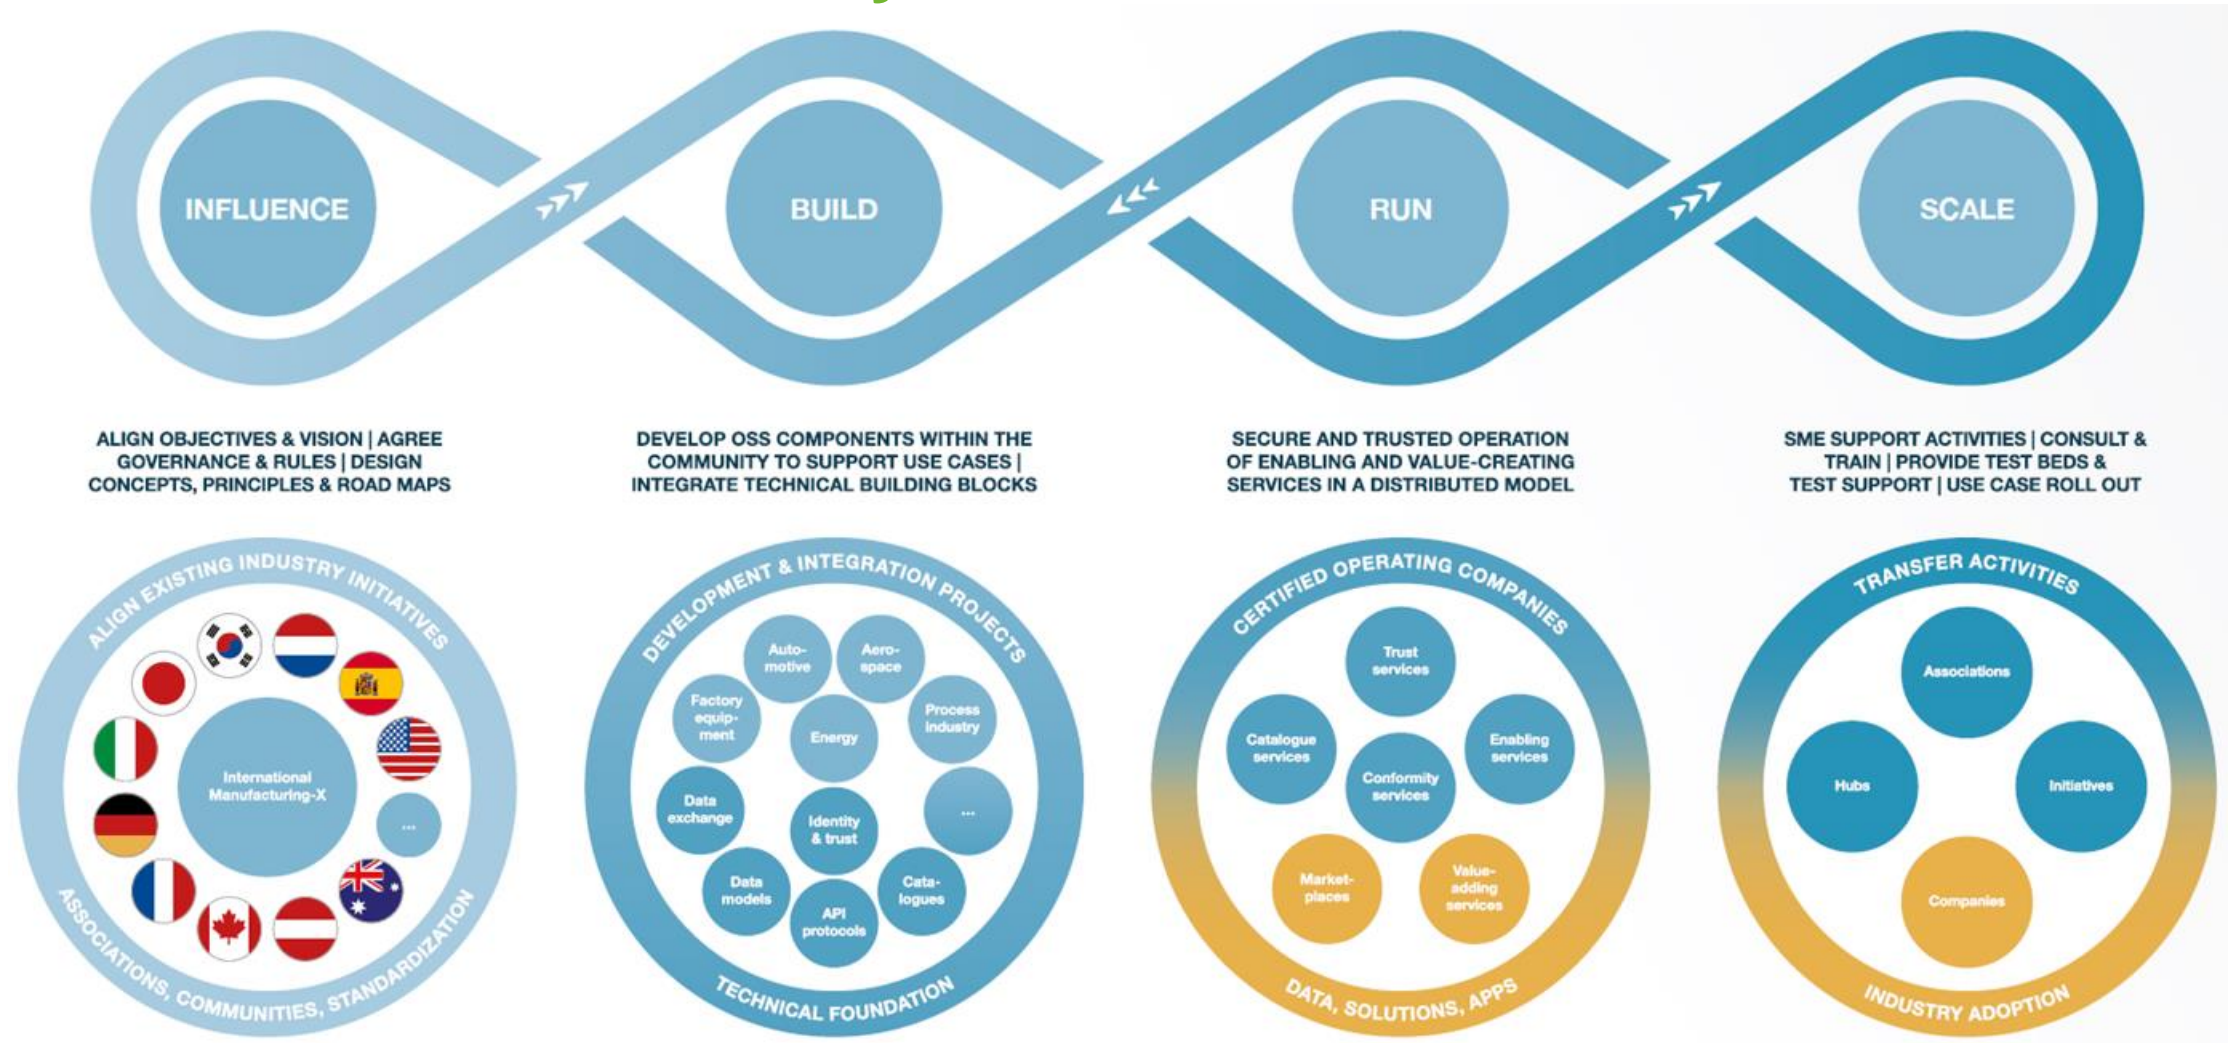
INFLUENCE

BUILD

RUN

SCALE

ALIGN OBJECTIVES & VISION | AGREE GOVERNANCE & RULES | DESIGN CONCEPTS, PRINCIPLES & ROAD MAPS

DEVELOP OSS COMPONENTS WITHIN THE COMMUNITY TO SUPPORT USE CASES | INTEGRATE TECHNICAL BUILDING BLOCKS

SECURE AND TRUSTED OPERATION OF ENABLING AND VALUE-CREATING SERVICES IN A DISTRIBUTED MODEL

SME SUPPORT ACTIVITIES | CONSULT & TRAIN | PROVIDE TEST BEDS & TEST SUPPORT | USE CASE ROLL OUT

ALIGN EXISTING INDUSTRY INITIATIVES

International Manufacturing-X

...

ASSOCIATIONS, COMMUNITIES, STANDARDIZATION

DEVELOPMENT & INTEGRATION PROJECTS

Automotive

Aerospace

Factory equipment

Energy

Process industry

Data exchange

Identity & trust

...

Data models

API protocols

Catalogues

TECHNICAL FOUNDATION

CERTIFIED OPERATING COMPANIES

Trust services

Catalogue services

Enabling services

Conformity services

Marketplaces

Value-adding services

DATA, SOLUTIONS, APPS

TRANSFER ACTIVITIES

Associations

Hubs

Initiatives

Companies

INDUSTRY ADOPTION